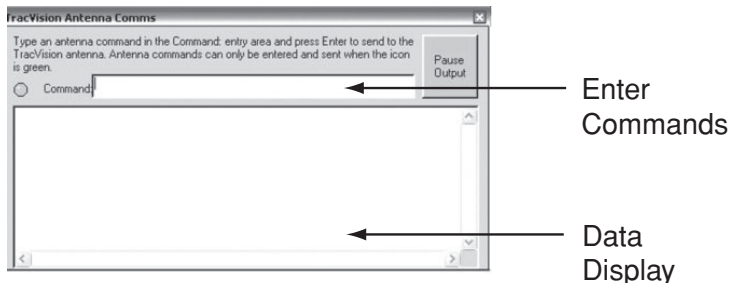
TracVision Antenna Comms

Type an antenna command in the Command: entry area and press Enter to send to the TracVision antenna. Antenna commands can only be entered and sent when the icon is green.

Pause Output

Command:

Enter Commands

Data Display